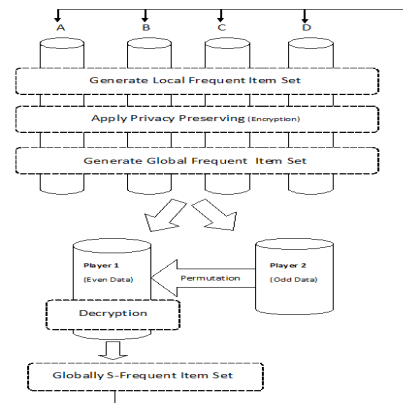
A
B
C
D
Generate Local Frequent Item Set
Apply Privacy Preserving (Encryption)
Generate Global Frequent Item Set
Player 1
(Even Data)
Permutation
Player 2
(Odd Data)
Decryption
Globally S-Frequent Item Set